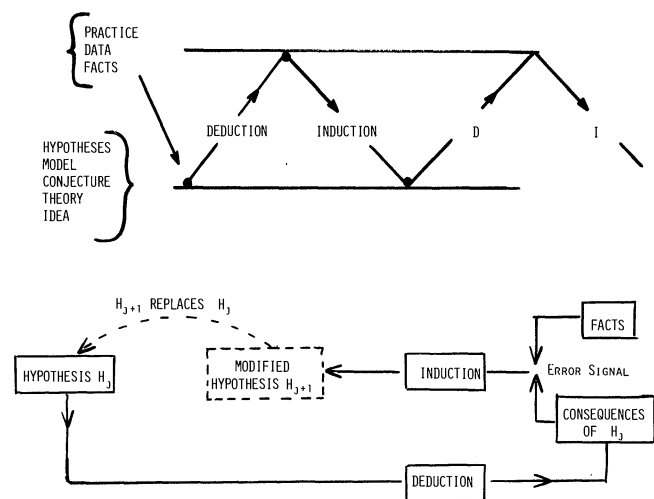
PRACTICE
DATA
FACTS

HYPOTHESES
MODEL
CONJECTURE
THEORY
IDEA

DEDUCTION

INDUCTION

D

I

$H_{J+1}$ REPLACES $H_J$

HYPOTHESIS $H_J$

MODIFIED HYPOTHESIS $H_{J+1}$

INDUCTION

ERROR SIGNAL

FACTS

CONSEQUENCES OF $H_J$

DEDUCTION